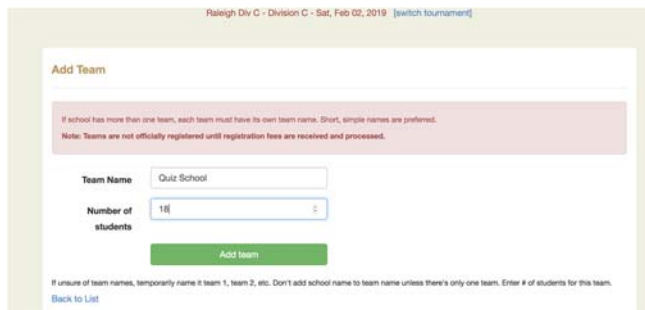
Raleigh Div C - Division C - Sat, Feb 02, 2019 [switch tournament]

Add Team

If school has more than one team, each team must have its own team name. Short, simple names are preferred.

Note: Teams are not officially registered until registration fees are received and processed.

Team Name Quiz School

Number of students 18

Add team

If unsure of team names, temporarily name it team 1, team 2, etc. Don't add school name to team name unless there's only one team. Enter # of students for this team.

Back to List